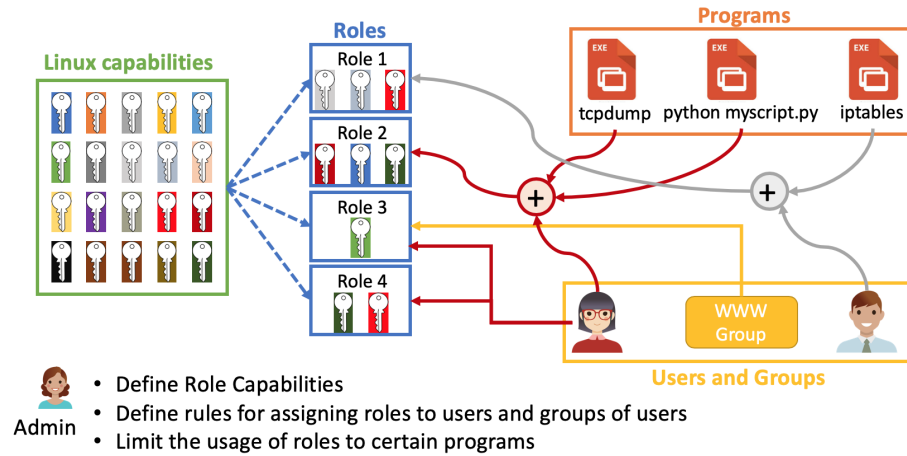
Linux capabilities

Roles

Role 1

Role 2

Role 3

Role 4

Programs

EXE

tcpdump

EXE

python myscript.py

EXE

iptables

+

+

WWW Group

Users and Groups

Admin

• Define Role Capabilities
• Define rules for assigning roles to users and groups of users
• Limit the usage of roles to certain programs